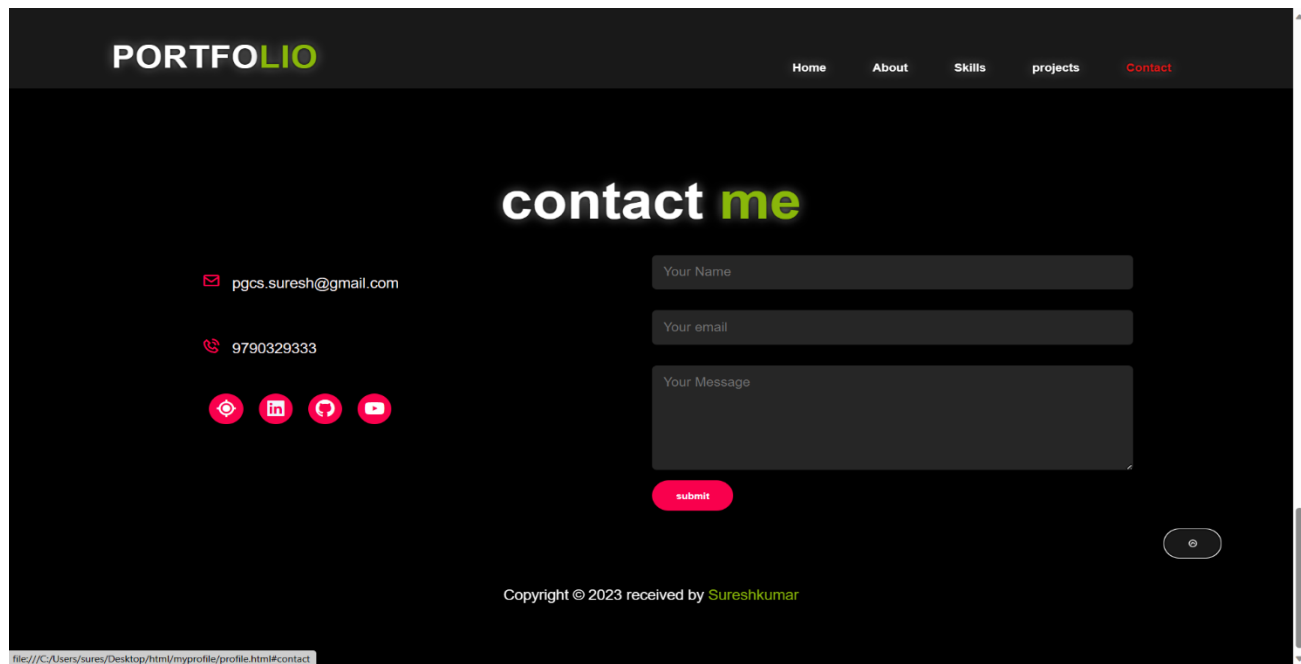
PORTFOLIO

Home About Skills projects Contact

contact me

pgcs.suresh@gmail.com

9790329333

Your Name

Your email

Your Message

submit

Copyright © 2023 received by Sureshkumar

file:///C:/Users/sures/Desktop/html/myprofile/profile.html#contact